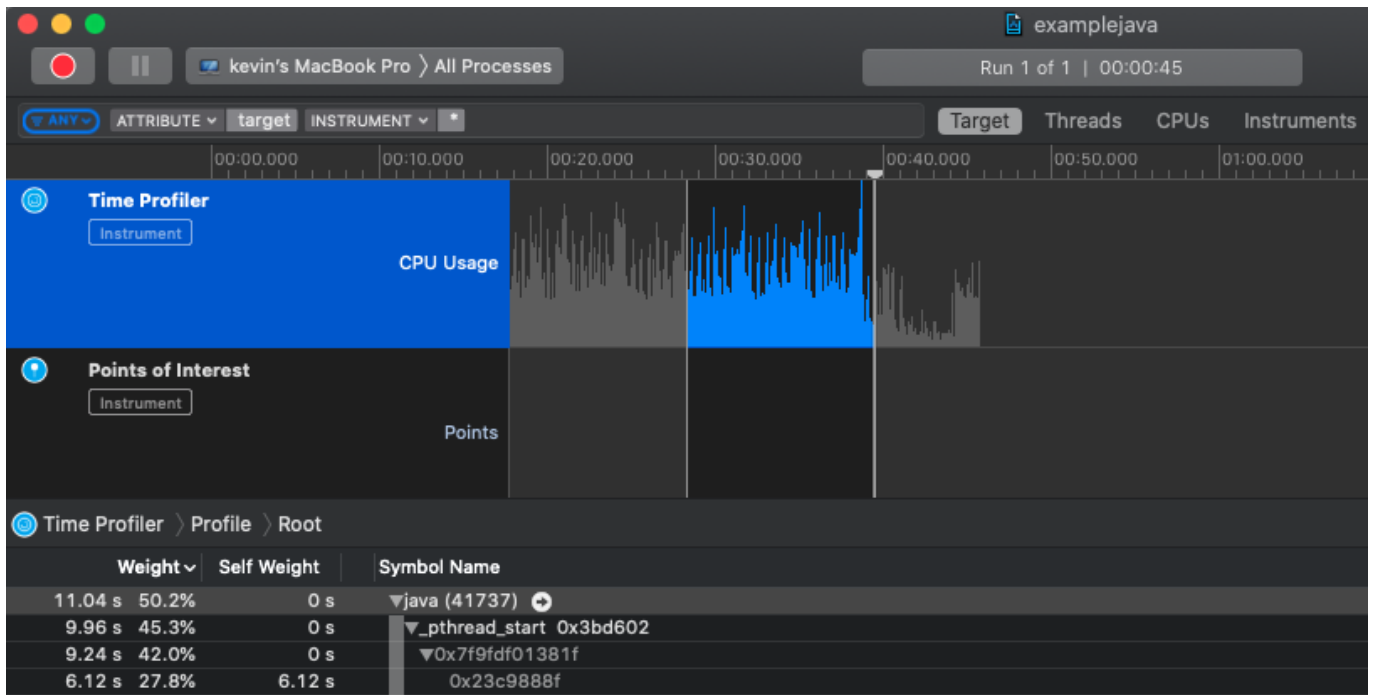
examplejava

kevin's MacBook Pro 〉All Processes

Run 1 of 1 | 00:00:45

ANY ATTRIBUTE target INSTRUMENT *

Target Threads CPUs Instruments

00:00.000 00:10.000 00:20.000 00:30.000 00:40.000 00:50.000 01:00.000

Time Profiler
Instrument
CPU Usage

Points of Interest
Instrument
Points

Time Profiler 〉Profile 〉Root

| Weight | Self Weight | Symbol Name |
|---|---|---|
| 11.04 s 50.2% | 0 s | ▼java (41737) |
| 9.96 s 45.3% | 0 s | ▼_pthread_start 0x3bd602 |
| 9.24 s 42.0% | 0 s | ▼0x7f9fdf01381f |
| 6.12 s 27.8% | 6.12 s | 0x23c9888f |